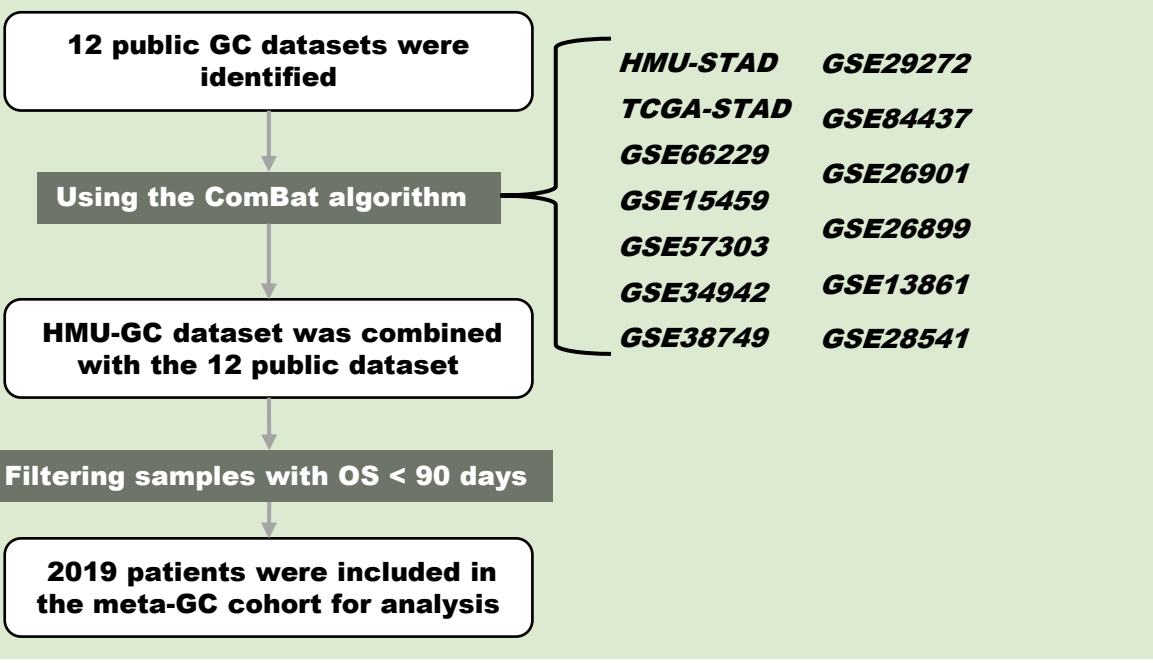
12 public GC datasets were identified

Using the ComBat algorithm

HMU-GC dataset was combined with the 12 public dataset

Filtering samples with OS < 90 days

2019 patients were included in the meta-GC cohort for analysis

HMU-STAD
TCGA-STAD
GSE66229
GSE15459
GSE57303
GSE34942
GSE38749

GSE29272
GSE84437
GSE26901
GSE26899
GSE13861
GSE28541